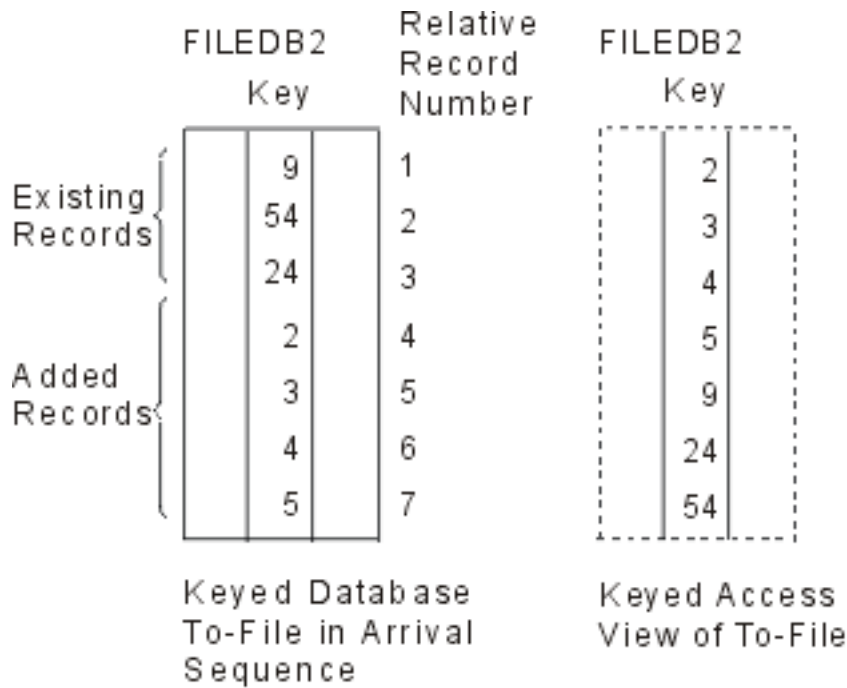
FILEDB2
Key

Relative Record Number

Existing Records

Added Records

| Key | Relative Record Number |
|---|---|
| 9 | 1 |
| 54 | 2 |
| 24 | 3 |
| 2 | 4 |
| 3 | 5 |
| 4 | 6 |
| 5 | 7 |

Keyed Database To-File in Arrival Sequence

FILEDB2
Key

| Key |
|---|
| 2 |
| 3 |
| 4 |
| 5 |
| 9 |
| 24 |
| 54 |

Keyed Access View of To-File